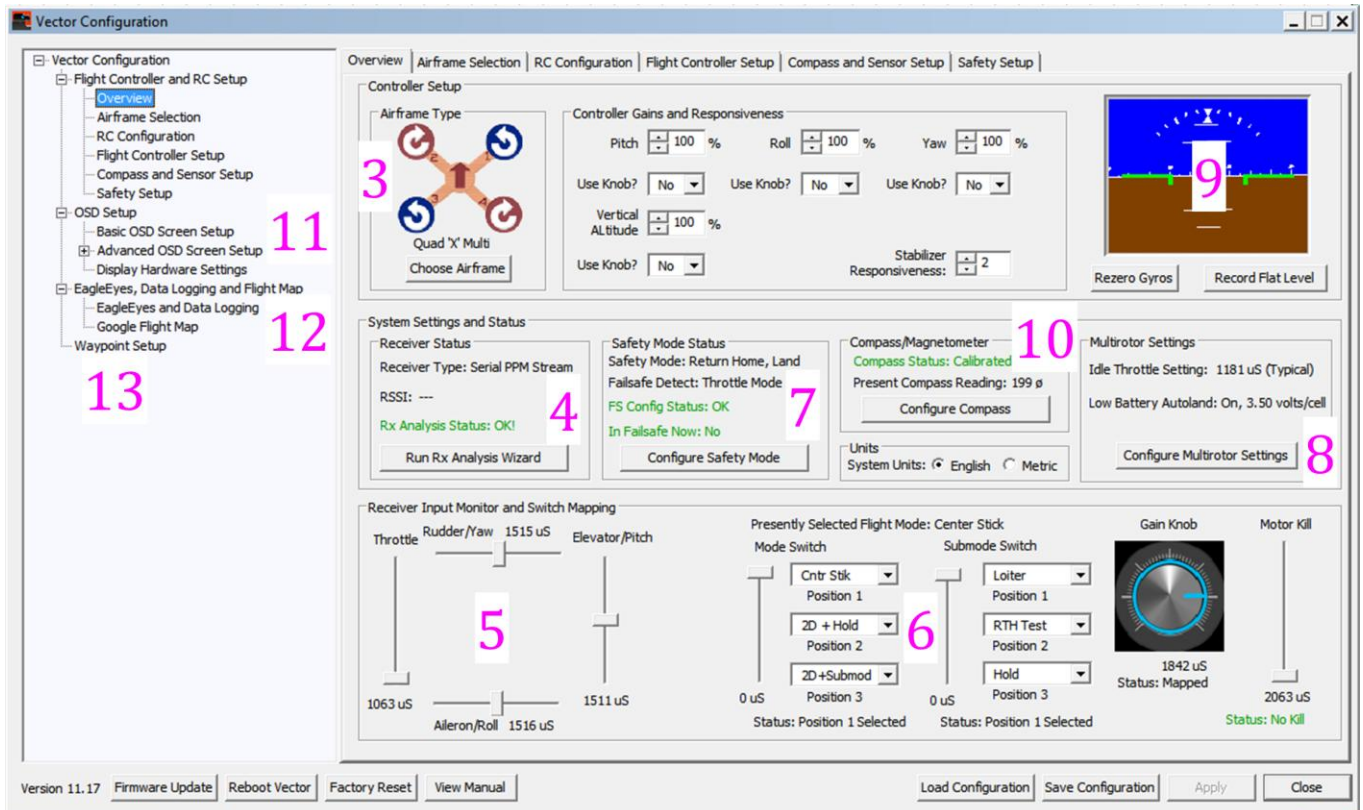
Vector Configuration

Vector Configuration
Flight Controller and RC Setup
Overview
Airframe Selection
RC Configuration
Flight Controller Setup
Compass and Sensor Setup
Safety Setup
OSD Setup
Basic OSD Screen Setup
Advanced OSD Screen Setup
Display Hardware Settings
EagleEyes, Data Logging and Flight Map
EagleEyes and Data Logging
Google Flight Map
Waypoint Setup

11
12
13

Overview | Airframe Selection | RC Configuration | Flight Controller Setup | Compass and Sensor Setup | Safety Setup

Controller Setup
Airframe Type
3
Quad 'X' Multi
Choose Airframe

Controller Gains and Responsiveness
Pitch 100 %
Roll 100 %
Yaw 100 %
Use Knob? No
Use Knob? No
Use Knob? No
Vertical ALtitude 100 %
Use Knob? No
Stabilizer Responsiveness: 2

9
Rezero Gyros
Record Flat Level

System Settings and Status
Receiver Status
Receiver Type: Serial PPM Stream
RSSI: ---
Rx Analysis Status: OK!
4
Run Rx Analysis Wizard

Safety Mode Status
Safety Mode: Return Home, Land
Failsafe Detect: Throttle Mode
FS Config Status: OK
In Failsafe Now: No
7
Configure Safety Mode

Compass/Magnetometer
10
Compass Status: Calibrated
Present Compass Reading: 199 ø
Configure Compass

Units
System Units: English Metric

Multirotor Settings
Idle Throttle Setting: 1181 uS (Typical)
Low Battery Autoland: On, 3.50 volts/cell
Configure Multirotor Settings
8

Receiver Input Monitor and Switch Mapping
Throttle
Rudder/Yaw 1515 uS
Elevator/Pitch
5
1063 uS
Aileron/Roll 1516 uS
1511 uS

Presently Selected Flight Mode: Center Stick
Mode Switch
Cntr Stik
Position 1
2D + Hold
Position 2
2D+Submod
Position 3
0 uS
Status: Position 1 Selected
6
Submode Switch
Loiter
Position 1
RTH Test
Position 2
Hold
Position 3
0 uS
Status: Position 1 Selected

Gain Knob
1842 uS
Status: Mapped
Motor Kill
2063 uS
Status: No Kill

Version 11.17 | Firmware Update | Reboot Vector | Factory Reset | View Manual | Load Configuration | Save Configuration | Apply | Close